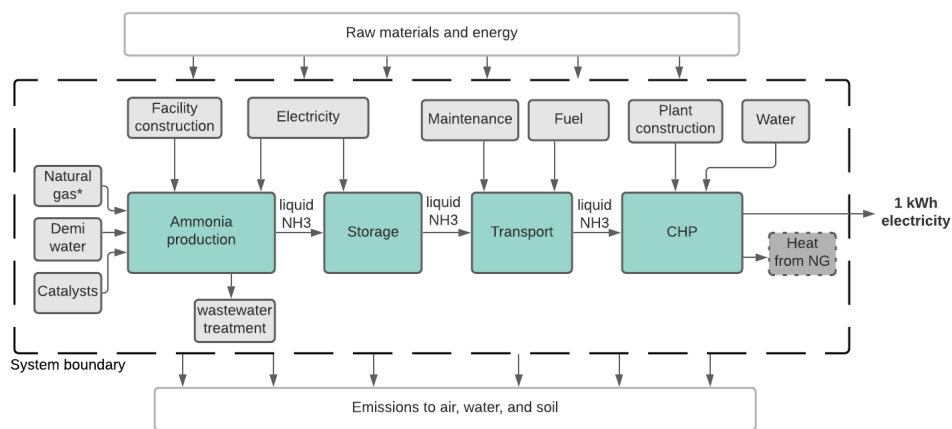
Raw materials and energy

Facility construction

Electricity

Maintenance

Fuel

Plant construction

Water

Natural gas*

Demi water

Catalysts

Ammonia production

liquid NH3

Storage

liquid NH3

Transport

liquid NH3

CHP

1 kWh electricity

Heat from NG

wastewater treatment

System boundary

Emissions to air, water, and soil